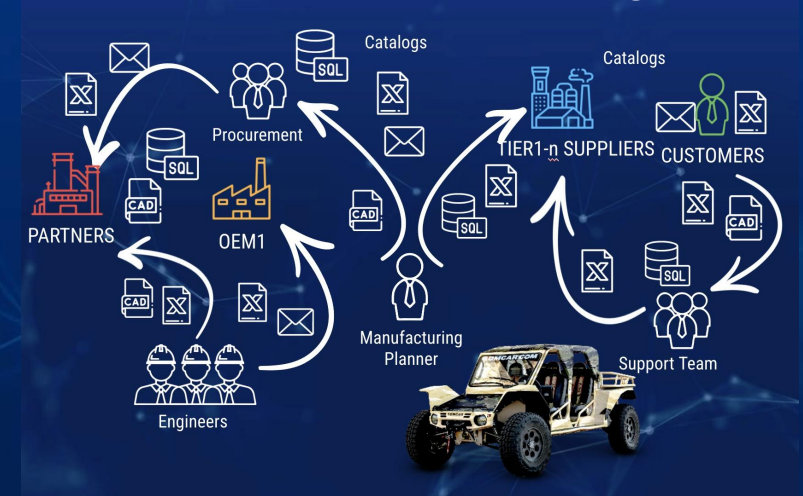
Catalogs

SQL

Procurement

X

PARTNERS

SQL

CAD

OEM1

X

CAD

X

CAD

X

Engineers

CAD

Catalogs

TIER1-n SUPPLIERS

CUSTOMERS

X

SQL

X

X

CAD

X

SQL

Manufacturing Planner

Support Team

X

TOMCAR.COM